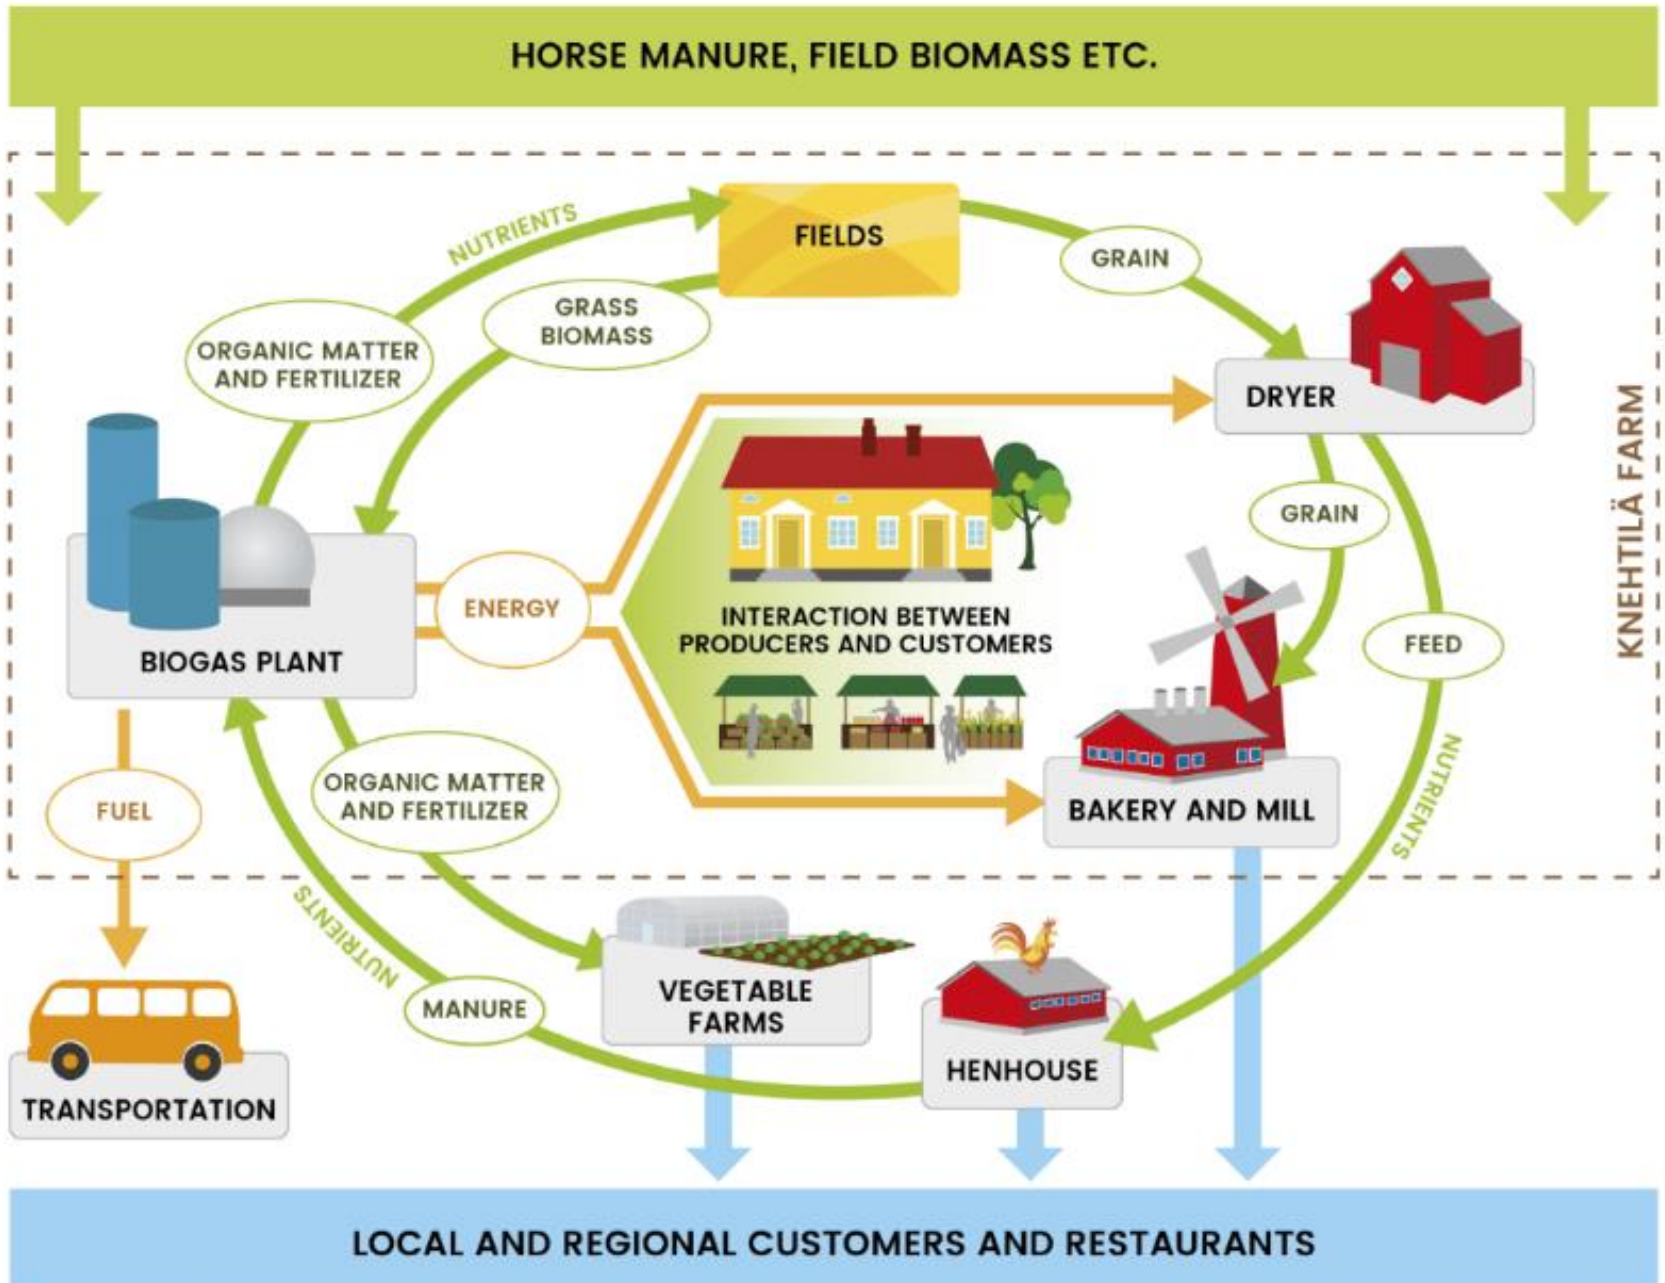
HORSE MANURE, FIELD BIOMASS ETC.

NUTRIENTS

FIELDS

GRAIN

GRASS BIOMASS

ORGANIC MATTER AND FERTILIZER

DRYER

KNEHTILÄ FARM

GRAIN

ENERGY

INTERACTION BETWEEN PRODUCERS AND CUSTOMERS

FEED

BIOGAS PLANT

BAKERY AND MILL

NUTRIENTS

FUEL

ORGANIC MATTER AND FERTILIZER

NUTRIENTS

MANURE

VEGETABLE FARMS

HENHOUSE

TRANSPORTATION

LOCAL AND REGIONAL CUSTOMERS AND RESTAURANTS